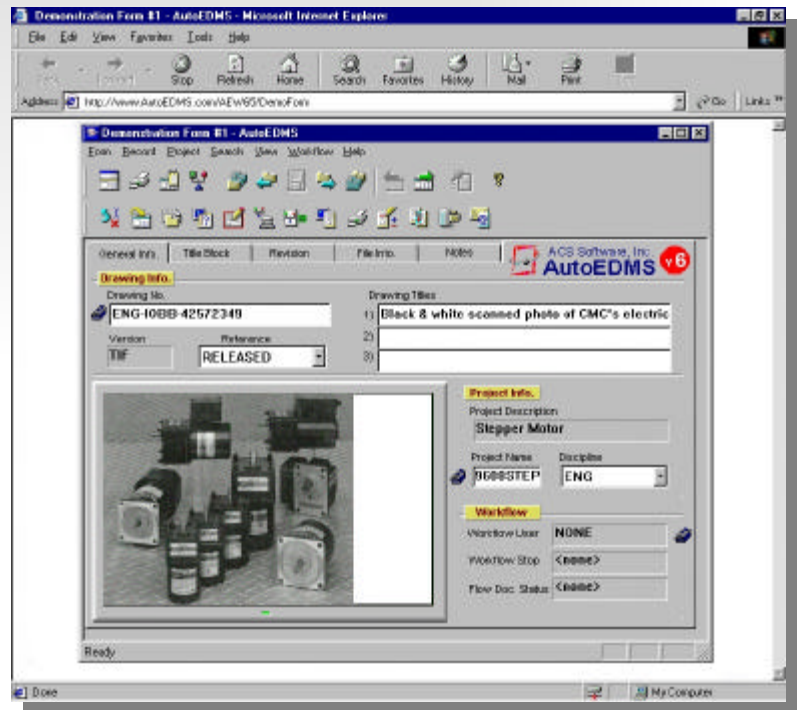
Demonstration Form #1 - AutoEDMS - Microsoft Internet Explorer

File Edit View Favorites Tools Help

Back Forward Stop Refresh Home Search Favorites History Mail Print

Address http://www.AutoEDMS.com/AEW65/DemoForm Go Links

Demonstration Form #1 - AutoEDMS

Form Record Project Search View Workflow Help

General Info. Title Block Revision File Info. Notes

ACS Software, Inc. AutoEDMS v6

Drawing Info.

Drawing No.
ENG-I0BB-42572349

Drawing Titles
1) Black & white scanned photo of CMC's electric
2)
3)

Version
TIF

Reference
RELEASED

Project Info.

Project Description
Stepper Motor

Project Name
9600STEP

Discipline
ENG

Workflow

Workflow User NONE

Workflow Step <none>

Flow Doc. Status <none>

Ready

Done

My Computer